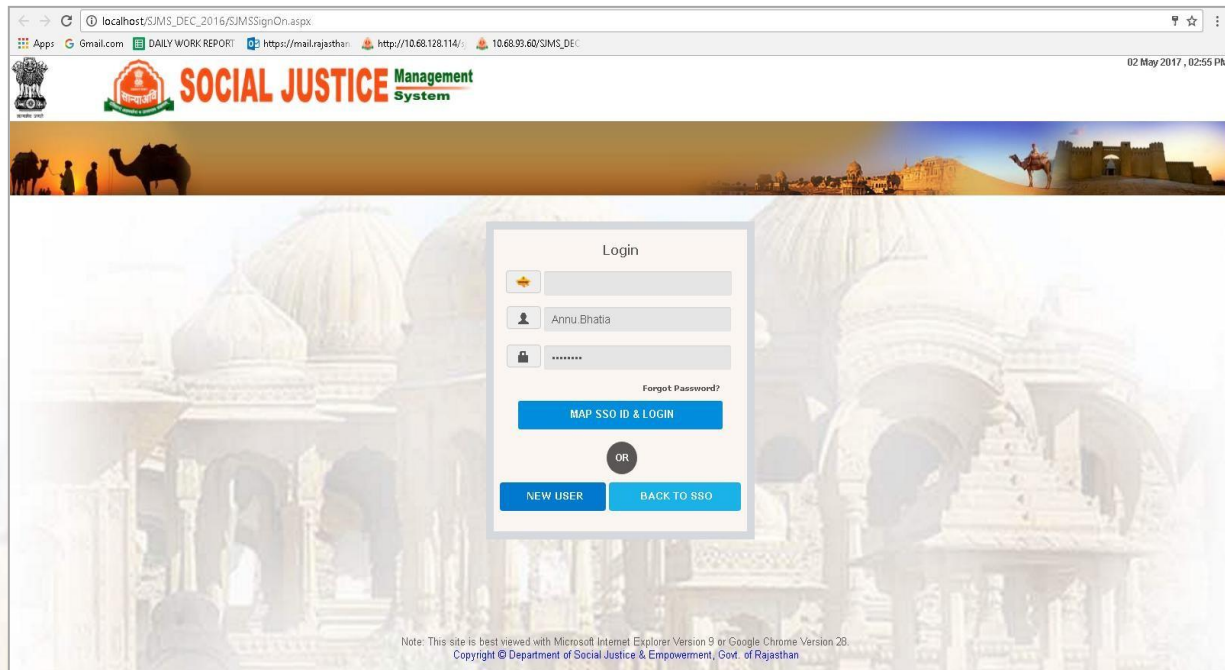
localhost/SJMS_DEC_2016/SJMSSignOn.aspx

Apps Gmail.com DAILY WORK REPORT https://mail.rajasthan http://10.68.128.114/ 10.68.93.60/SJMS_DEC

SOCIAL JUSTICE Management System

02 May 2017 , 02:55 PM

Login

Annu Bhatia

••••••••

Forgot Password?

MAP SSO ID & LOGIN

OR

NEW USER

BACK TO SSO

Note: This site is best viewed with Microsoft Internet Explorer Version 9 or Google Chrome Version 28.
Copyright © Department of Social Justice & Empowerment, Govt. of Rajasthan